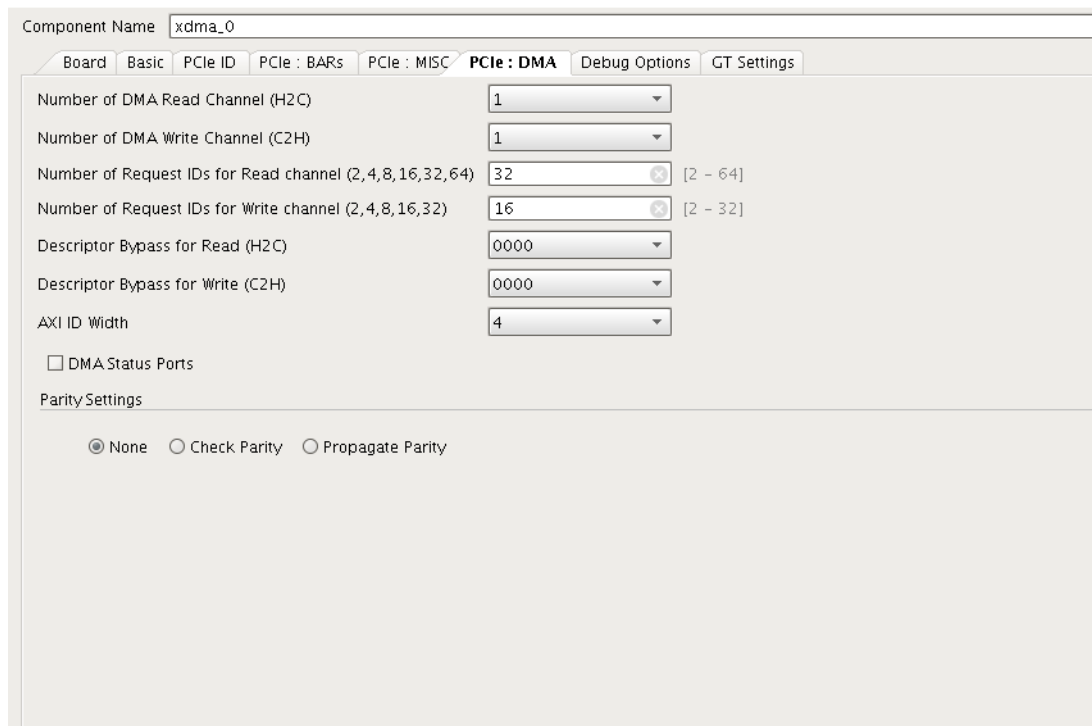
Component Name xdma_0

Board | Basic | PCIe ID | PCIe : BARs | PCIe : MISC | PCIe : DMA | Debug Options | GT Settings

Number of DMA Read Channel (H2C) 1

Number of DMA Write Channel (C2H) 1

Number of Request IDs for Read channel (2,4,8,16,32,64) 32 [2 - 64]

Number of Request IDs for Write channel (2,4,8,16,32) 16 [2 - 32]

Descriptor Bypass for Read (H2C) 0000

Descriptor Bypass for Write (C2H) 0000

AXI ID Width 4

DMA Status Ports

Parity Settings

None Check Parity Propagate Parity